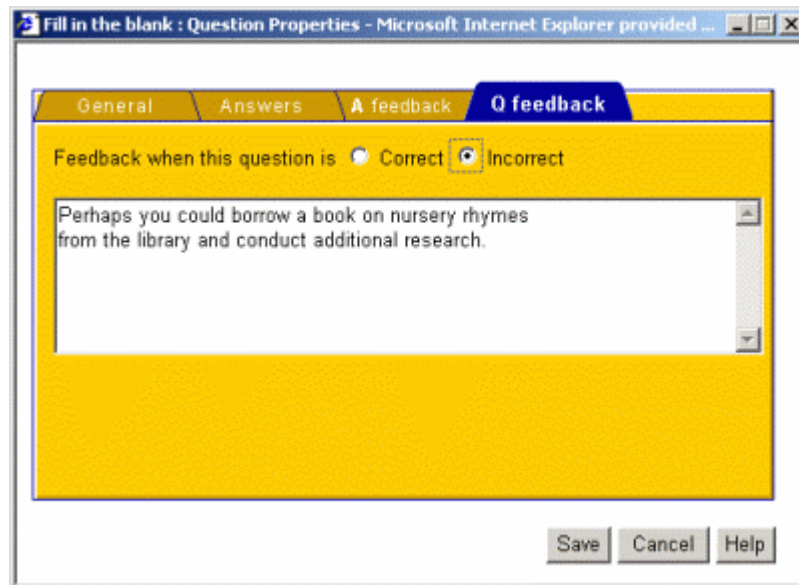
Fill in the blank : Question Properties - Microsoft Internet Explorer provided ...

General
Answers
A feedback
Q feedback

Feedback when this question is Correct Incorrect

Perhaps you could borrow a book on nursery rhymes from the library and conduct additional research.

Save
Cancel
Help